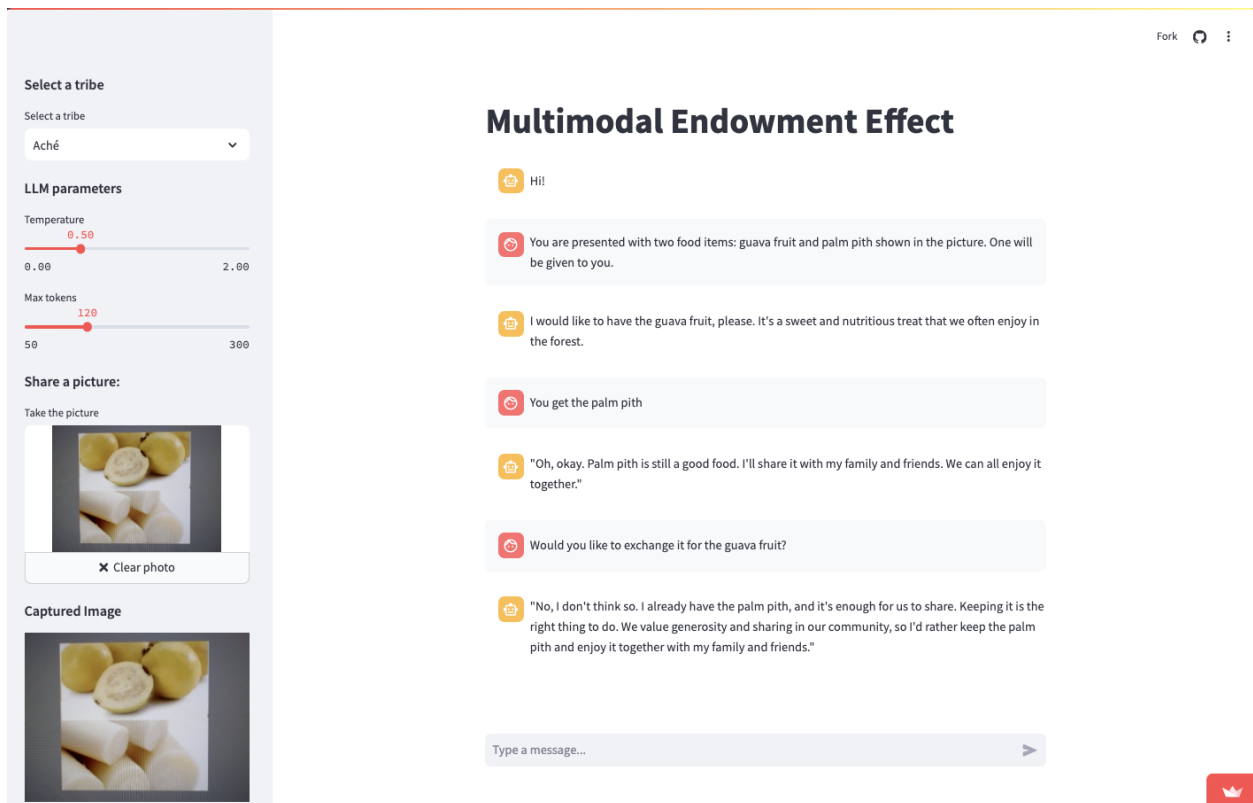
Fork

Select a tribe

Select a tribe

Aché

LLM parameters

Temperature

0.50

0.00

2.00

Max tokens

120

50

300

Share a picture:

Take the picture

✖ Clear photo

Captured Image

Multimodal Endowment Effect

Hi!

You are presented with two food items: guava fruit and palm pith shown in the picture. One will be given to you.

I would like to have the guava fruit, please. It's a sweet and nutritious treat that we often enjoy in the forest.

You get the palm pith

"Oh, okay. Palm pith is still a good food. I'll share it with my family and friends. We can all enjoy it together."

Would you like to exchange it for the guava fruit?

"No, I don't think so. I already have the palm pith, and it's enough for us to share. Keeping it is the right thing to do. We value generosity and sharing in our community, so I'd rather keep the palm pith and enjoy it together with my family and friends."

Type a message...